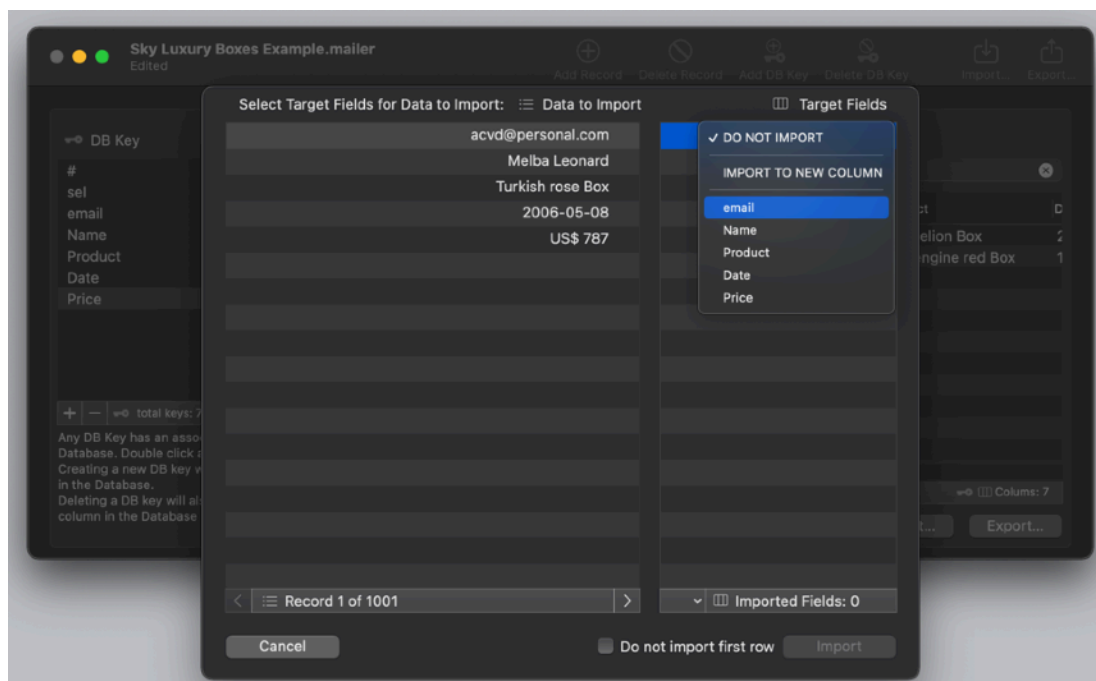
Sky Luxury Boxes Example.mailer
Edited

Add Record Delete Record Add DB Key Delete DB Key Import... Export...

DB Key
#
sel
email
Name
Product
Date
Price

+ — total keys: 7

Any DB Key has an asso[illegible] Database. Double click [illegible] Creating a new DB key w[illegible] in the Database. Deleting a DB key will al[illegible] column in the Database

Select Target Fields for Data to Import: Data to Import Target Fields

acvd@personal.com
Melba Leonard
Turkish rose Box
2006-05-08
US$ 787

✓ DO NOT IMPORT
IMPORT TO NEW COLUMN
email
Name
Product
Date
Price

ct D
elion Box 2
engine red Box 1

Colums: 7
t... Export...

Record 1 of 1001

Imported Fields: 0

Cancel

Do not import first row

Import